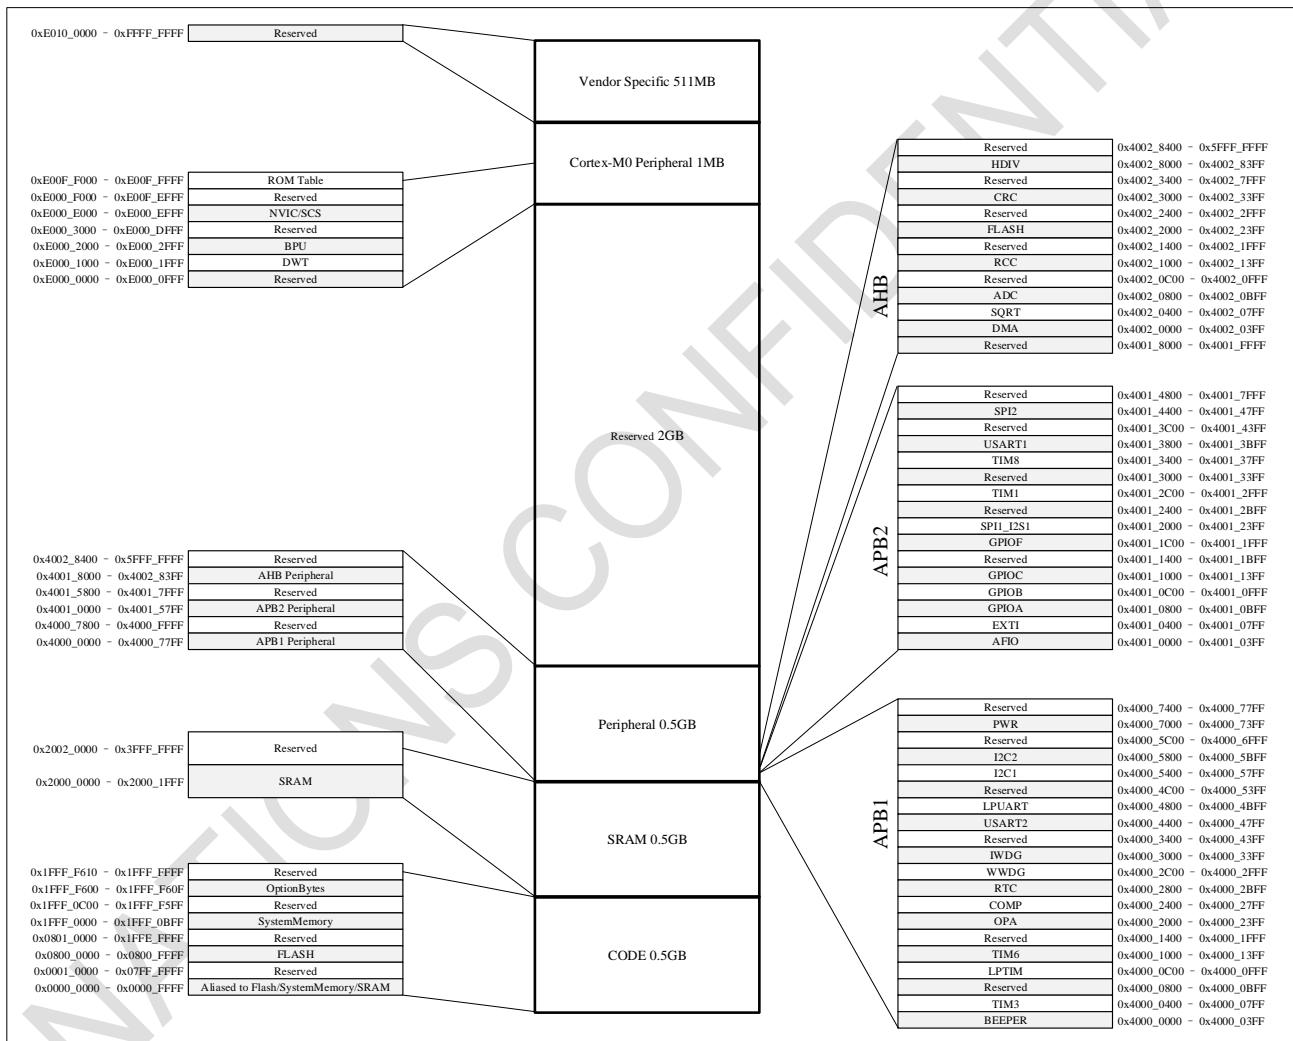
0xE010_0000 - 0xFFFF_FFFF Reserved

Vendor Specific 511MB

Cortex-M0 Peripheral 1MB

0xE00F_F000 - 0xE00F_FFFF ROM Table
0xE000_F000 - 0xE00F_EFFF Reserved
0xE000_E000 - 0xE000_EFFF NVIC/SCS
0xE000_3000 - 0xE000_DFFF Reserved
0xE000_2000 - 0xE000_2FFF BPU
0xE000_1000 - 0xE000_1FFF DWT
0xE000_0000 - 0xE000_0FFF Reserved

Reserved 2GB

0x4002_8400 - 0x5FFF_FFFF Reserved
0x4001_8000 - 0x4002_83FF AHB Peripheral
0x4001_5800 - 0x4001_7FFF Reserved
0x4001_0000 - 0x4001_57FF APB2 Peripheral
0x4000_7800 - 0x4000_FFFF Reserved
0x4000_0000 - 0x4000_77FF APB1 Peripheral

Peripheral 0.5GB

0x2002_0000 - 0x3FFF_FFFF Reserved
0x2000_0000 - 0x2000_1FFF SRAM

SRAM 0.5GB

0x1FFF_F610 - 0x1FFF_FFFF Reserved
0x1FFF_F600 - 0x1FFF_F60F OptionBytes
0x1FFF_0C00 - 0x1FFF_F5FF Reserved
0x1FFF_0000 - 0x1FFF_0BFF SystemMemory
0x0801_0000 - 0x1FFE_FFFF Reserved
0x0800_0000 - 0x0800_FFFF FLASH
0x0001_0000 - 0x07FF_FFFF Reserved
0x0000_0000 - 0x0000_FFFF Aliased to Flash/SystemMemory/SRAM

CODE 0.5GB

AHB
Reserved 0x4002_8400 - 0x5FFF_FFFF
HDIV 0x4002_8000 - 0x4002_83FF
Reserved 0x4002_3400 - 0x4002_7FFF
CRC 0x4002_3000 - 0x4002_33FF
Reserved 0x4002_2400 - 0x4002_2FFF
FLASH 0x4002_2000 - 0x4002_23FF
Reserved 0x4002_1400 - 0x4002_1FFF
RCC 0x4002_1000 - 0x4002_13FF
Reserved 0x4002_0C00 - 0x4002_0FFF
ADC 0x4002_0800 - 0x4002_0BFF
SQRT 0x4002_0400 - 0x4002_07FF
DMA 0x4002_0000 - 0x4002_03FF
Reserved 0x4001_8000 - 0x4001_FFFF

APB2
Reserved 0x4001_4800 - 0x4001_7FFF
SPI2 0x4001_4400 - 0x4001_47FF
Reserved 0x4001_3C00 - 0x4001_43FF
USART1 0x4001_3800 - 0x4001_3BFF
TIM8 0x4001_3400 - 0x4001_37FF
Reserved 0x4001_3000 - 0x4001_33FF
TIM1 0x4001_2C00 - 0x4001_2FFF
Reserved 0x4001_2400 - 0x4001_2BFF
SPI1_I2S1 0x4001_2000 - 0x4001_23FF
GPIOF 0x4001_1C00 - 0x4001_1FFF
Reserved 0x4001_1400 - 0x4001_1BFF
GPIOC 0x4001_1000 - 0x4001_13FF
GPIOB 0x4001_0C00 - 0x4001_0FFF
GPIOA 0x4001_0800 - 0x4001_0BFF
EXTI 0x4001_0400 - 0x4001_07FF
AFIO 0x4001_0000 - 0x4001_03FF

APB1
Reserved 0x4000_7400 - 0x4000_77FF
PWR 0x4000_7000 - 0x4000_73FF
Reserved 0x4000_5C00 - 0x4000_6FFF
I2C2 0x4000_5800 - 0x4000_5BFF
I2C1 0x4000_5400 - 0x4000_57FF
Reserved 0x4000_4C00 - 0x4000_53FF
LPUART 0x4000_4800 - 0x4000_4BFF
USART2 0x4000_4400 - 0x4000_47FF
Reserved 0x4000_3400 - 0x4000_43FF
IWDG 0x4000_3000 - 0x4000_33FF
WWDG 0x4000_2C00 - 0x4000_2FFF
RTC 0x4000_2800 - 0x4000_2BFF
COMP 0x4000_2400 - 0x4000_27FF
OPA 0x4000_2000 - 0x4000_23FF
Reserved 0x4000_1400 - 0x4000_1FFF
TIM6 0x4000_1000 - 0x4000_13FF
LPTIM 0x4000_0C00 - 0x4000_0FFF
Reserved 0x4000_0800 - 0x4000_0BFF
TIM3 0x4000_0400 - 0x4000_07FF
BEEPER 0x4000_0000 - 0x4000_03FF

NATIONS CONFIDENTIAL